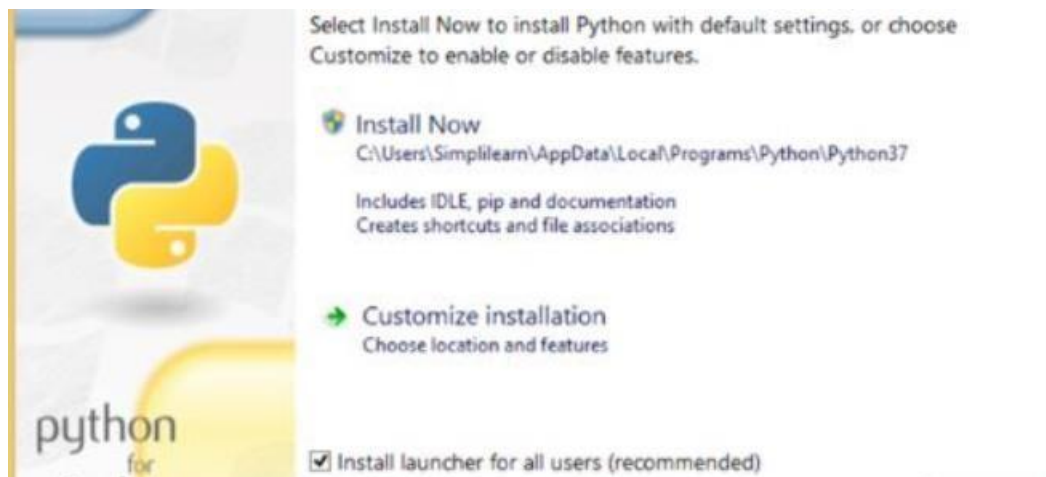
Select Install Now to install Python with default settings, or choose Customize to enable or disable features.

Install Now
C:\Users\Simplilearn\AppData\Local\Programs\Python\Python37

Includes IDLE, pip and documentation
Creates shortcuts and file associations

Customize installation
Choose location and features

python
for

Install launcher for all users (recommended)